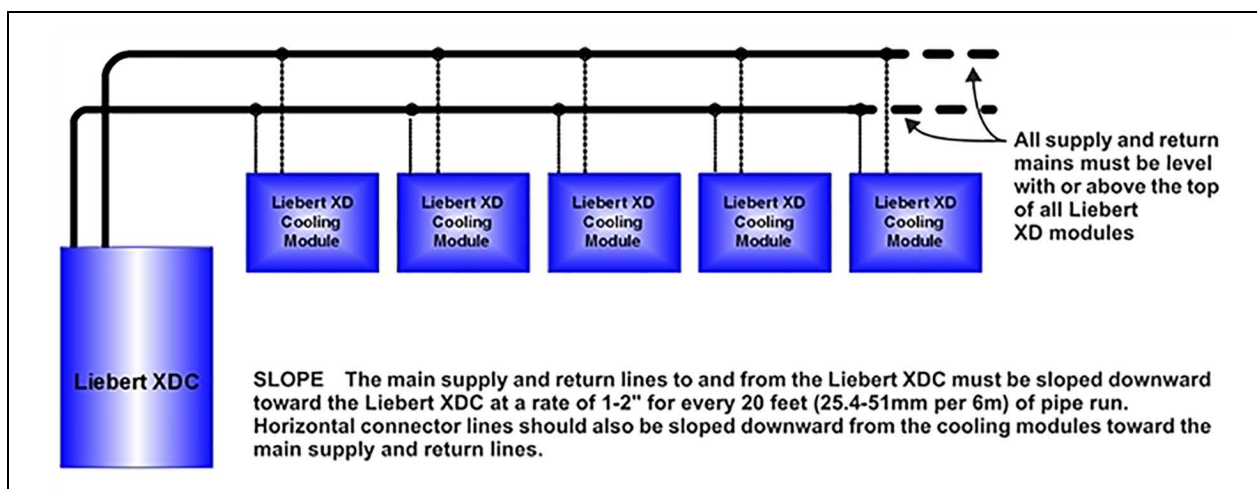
Liebert XD Cooling Module

Liebert XD Cooling Module

Liebert XD Cooling Module

Liebert XD Cooling Module

Liebert XD Cooling Module

All supply and return mains must be level with or above the top of all Liebert XD modules

Liebert XDC

SLOPE The main supply and return lines to and from the Liebert XDC must be sloped downward toward the Liebert XDC at a rate of 1-2" for every 20 feet (25.4-51mm per 6m) of pipe run. Horizontal connector lines should also be sloped downward from the cooling modules toward the main supply and return lines.